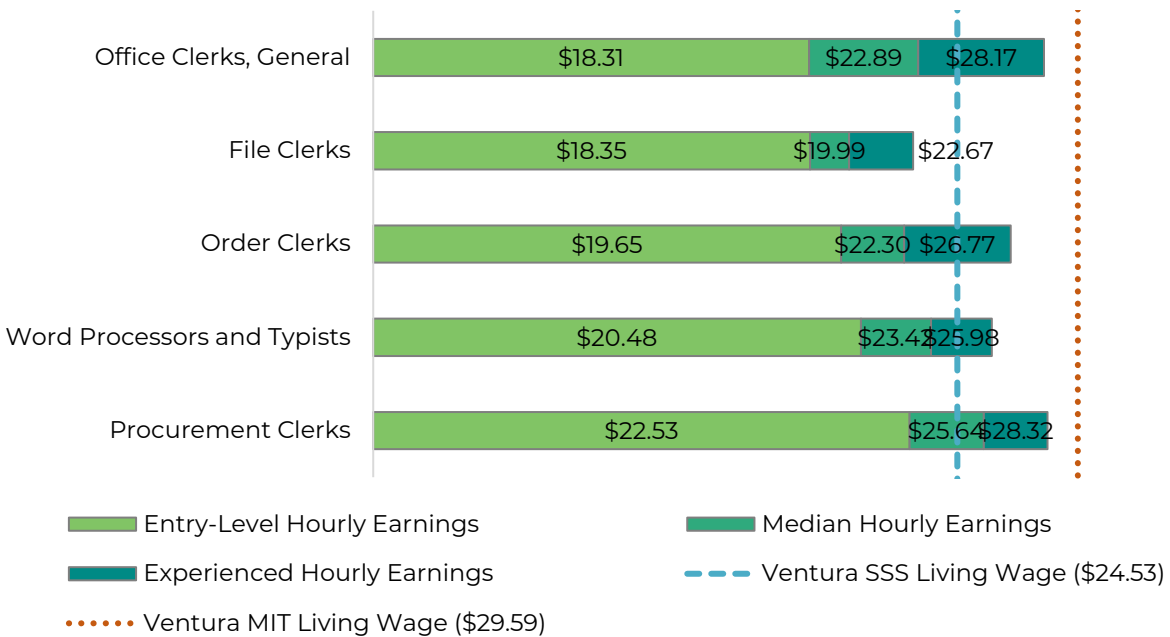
Office Clerks, General
$18.31
$22.89
$28.17

File Clerks
$18.35
$19.99
$22.67

Order Clerks
$19.65
$22.30
$26.77

Word Processors and Typists
$20.48
$23.41
$25.98

Procurement Clerks
$22.53
$25.64
$28.32

Entry-Level Hourly Earnings
Median Hourly Earnings
Experienced Hourly Earnings
Ventura SSS Living Wage ($24.53)
Ventura MIT Living Wage ($29.59)